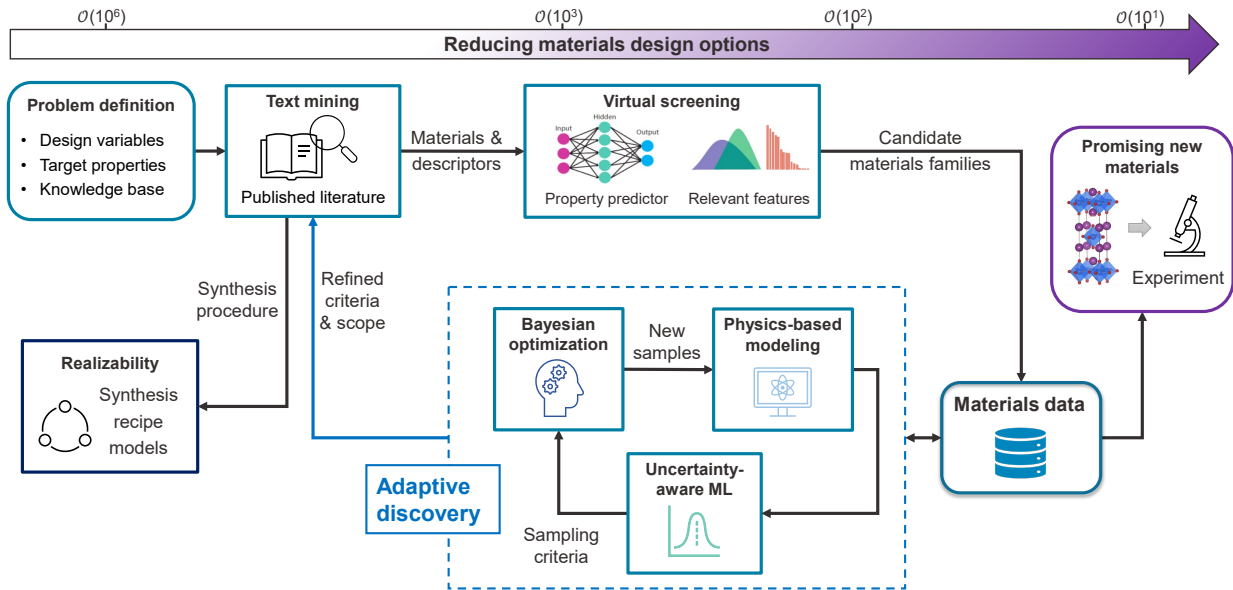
$\mathcal{O}(10^6)$ $\mathcal{O}(10^3)$ $\mathcal{O}(10^2)$ $\mathcal{O}(10^1)$

Reducing materials design options

Problem definition
• Design variables
• Target properties
• Knowledge base

Text mining
Published literature

Materials & descriptors

Virtual screening
Input Hidden Output
Property predictor
Relevant features

Candidate materials families

Promising new materials
Experiment

Synthesis procedure

Refined criteria & scope

Realizability
Synthesis recipe models

Bayesian optimization

New samples

Physics-based modeling

Materials data

Uncertainty-aware ML

Adaptive discovery

Sampling criteria